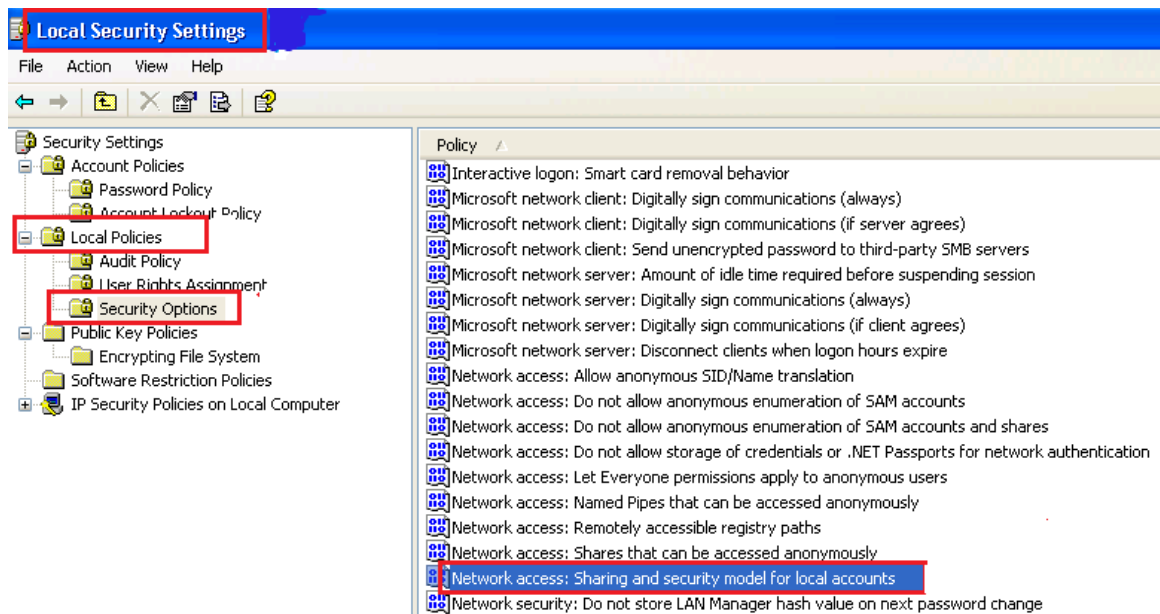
Local Security Settings

File Action View Help

Security Settings
Account Policies
Password Policy
Account Lockout Policy
Local Policies
Audit Policy
User Rights Assignment
Security Options
Public Key Policies
Encrypting File System
Software Restriction Policies
IP Security Policies on Local Computer

Policy
Interactive logon: Smart card removal behavior
Microsoft network client: Digitally sign communications (always)
Microsoft network client: Digitally sign communications (if server agrees)
Microsoft network client: Send unencrypted password to third-party SMB servers
Microsoft network server: Amount of idle time required before suspending session
Microsoft network server: Digitally sign communications (always)
Microsoft network server: Digitally sign communications (if client agrees)
Microsoft network server: Disconnect clients when logon hours expire
Network access: Allow anonymous SID/Name translation
Network access: Do not allow anonymous enumeration of SAM accounts
Network access: Do not allow anonymous enumeration of SAM accounts and shares
Network access: Do not allow storage of credentials or .NET Passports for network authentication
Network access: Let Everyone permissions apply to anonymous users
Network access: Named Pipes that can be accessed anonymously
Network access: Remotely accessible registry paths
Network access: Shares that can be accessed anonymously
Network access: Sharing and security model for local accounts
Network security: Do not store LAN Manager hash value on next password change